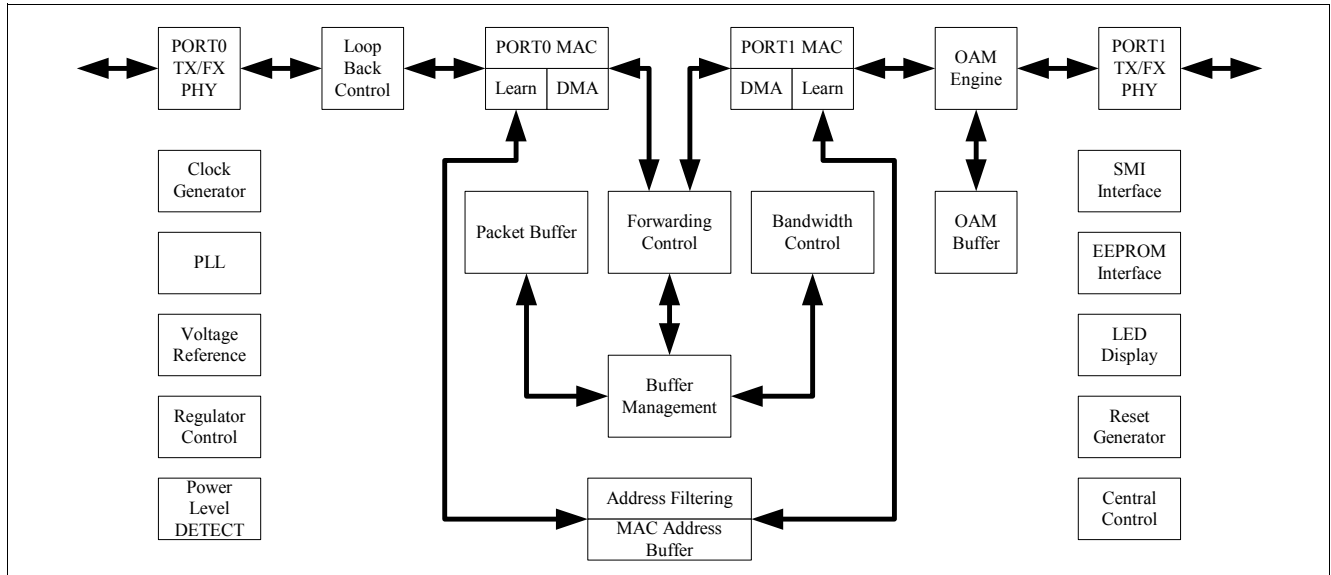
PORT0 TX/FX PHY

Loop Back Control

PORT0 MAC

Learn

DMA

PORT1 MAC

DMA

Learn

OAM Engine

PORT1 TX/FX PHY

Clock Generator

PLL

Voltage Reference

Regulator Control

Power Level DETECT

Packet Buffer

Forwarding Control

Bandwidth Control

Buffer Management

Address Filtering

MAC Address Buffer

OAM Buffer

SMI Interface

EEPROM Interface

LED Display

Reset Generator

Central Control